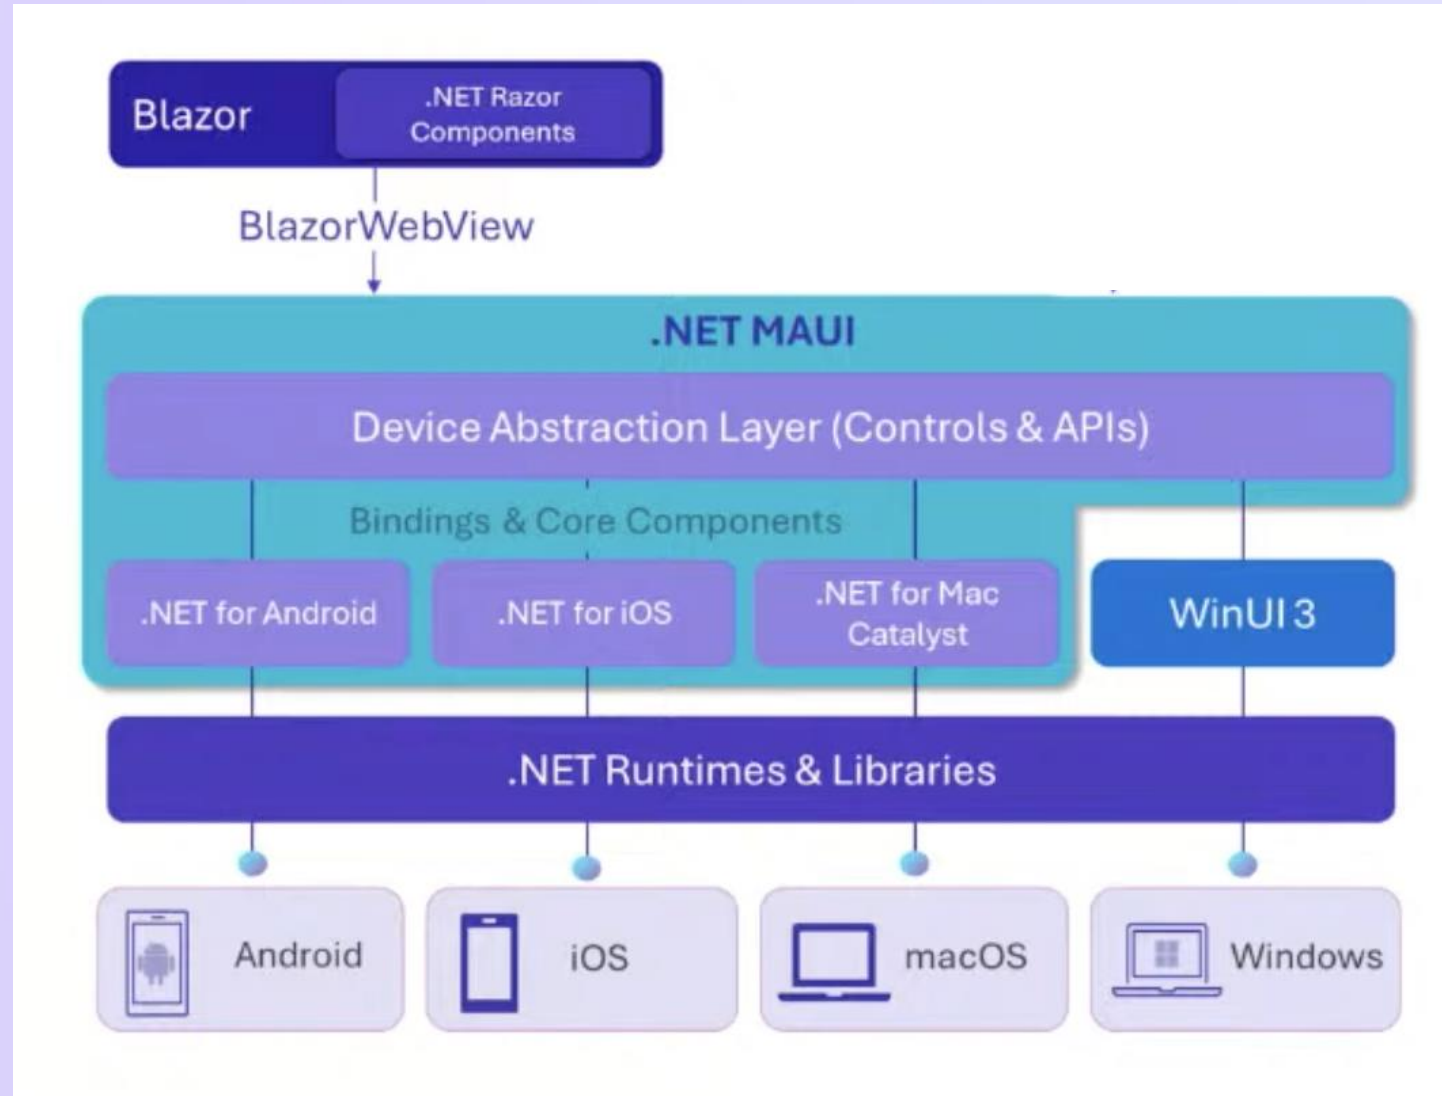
Blazor

.NET Razor Components

BlazorWebView

.NET MAUI

Device Abstraction Layer (Controls & APIs)

Bindings & Core Components

.NET for Android

.NET for iOS

.NET for Mac Catalyst

WinUI 3

.NET Runtimes & Libraries

Android

iOS

macOS

Windows